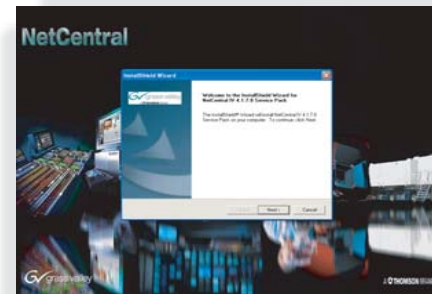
NetCentral

InstallShield Wizard

grass valley

Welcome to the InstallShield Wizard for NetCentral IV 4.1.7.0 Service Pack

The InstallShield® Wizard will install NetCentral IV 4.1.7.0 Service Pack on your computer. To continue, click Next.

< Back

Next >

Cancel

grass valley

A THOMSON BRAND